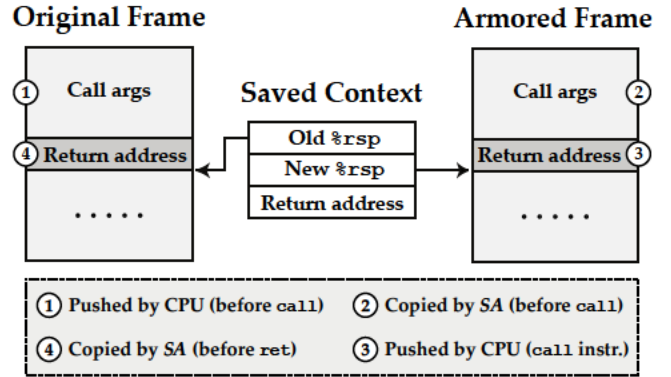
Original Frame

Armored Frame

① Call args

④ Return address

. . . . .

Saved Context

Old %rsp

New %rsp

Return address

Call args ②

Return address ③

. . . . .

① Pushed by CPU (before call)

② Copied by SA (before call)

④ Copied by SA (before ret)

③ Pushed by CPU (call instr.)